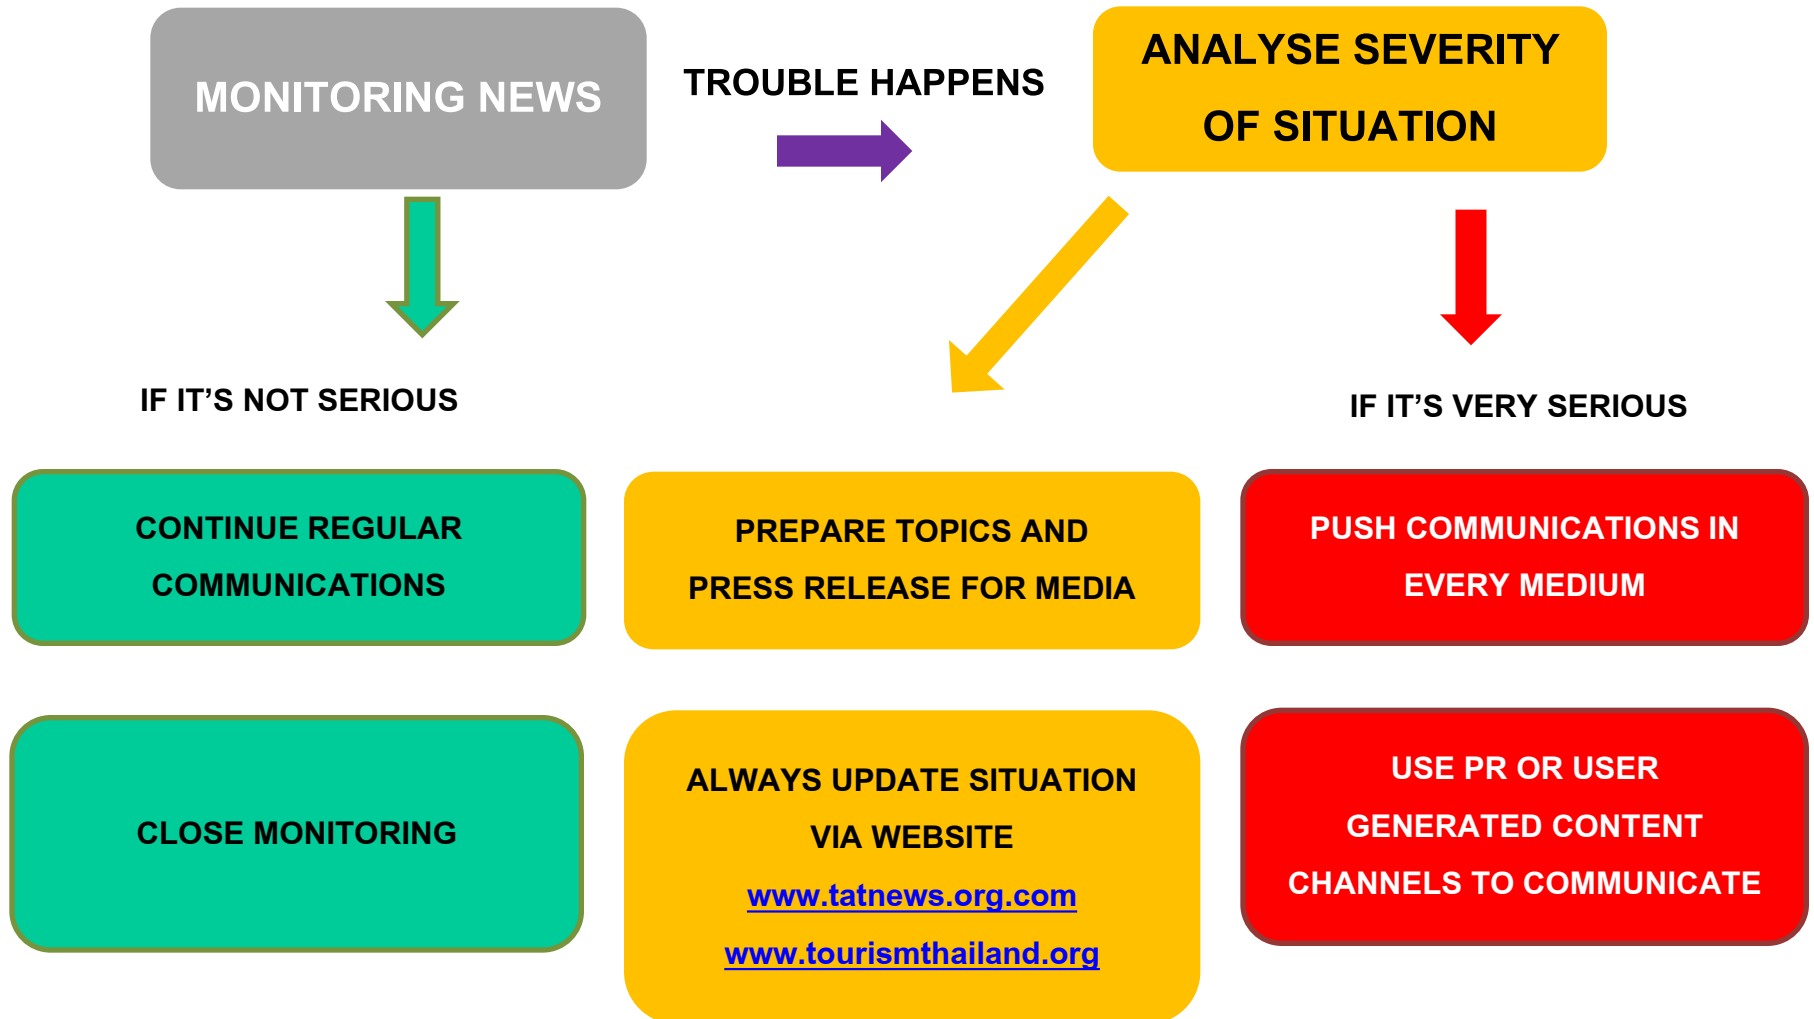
MONITORING NEWS

TROUBLE HAPPENS

ANALYSE SEVERITY OF SITUATION

IF IT'S NOT SERIOUS

IF IT'S VERY SERIOUS

CONTINUE REGULAR COMMUNICATIONS

PREPARE TOPICS AND PRESS RELEASE FOR MEDIA

PUSH COMMUNICATIONS IN EVERY MEDIUM

CLOSE MONITORING

ALWAYS UPDATE SITUATION VIA WEBSITE

www.tatnews.org.com

www.tourismthailand.org

USE PR OR USER GENERATED CONTENT CHANNELS TO COMMUNICATE